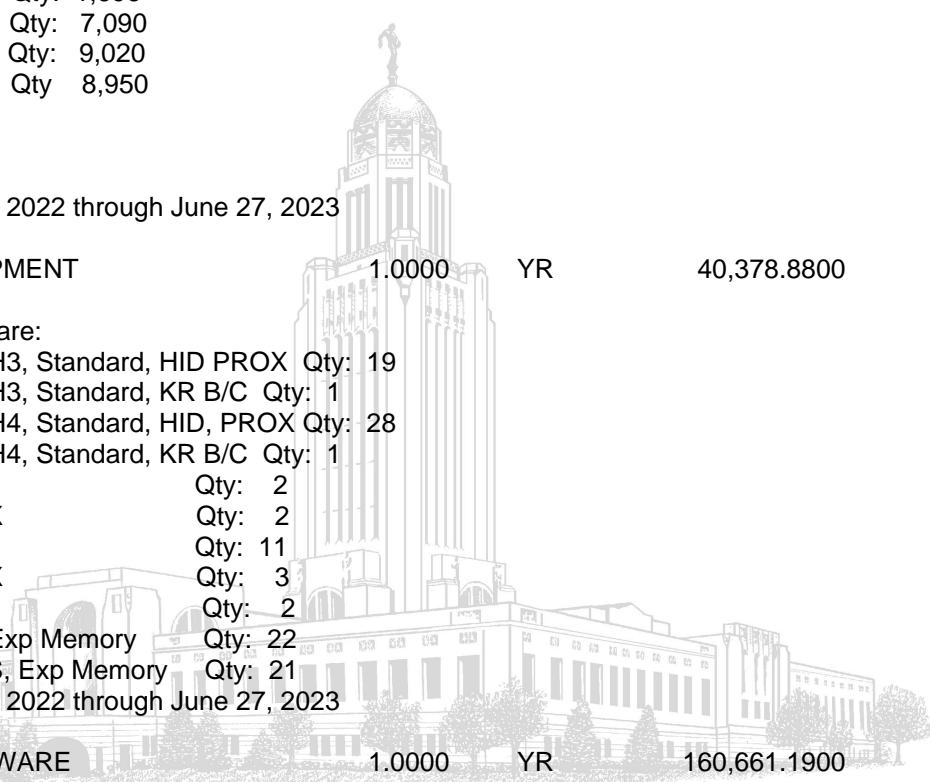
Qty: 7,090
Qty: 9,020
Qty 8,950

2022 through June 27, 2023

PMENT 1.0000 YR 40,378.8800

are:
H3, Standard, HID PROX Qty: 19
H3, Standard, KR B/C Qty: 1
H4, Standard, HID, PROX Qty: 28
H4, Standard, KR B/C Qty: 1
Qty: 2
X Qty: 2
Qty: 11
X Qty: 3
Qty: 2
Exp Memory Qty: 22
5, Exp Memory Qty: 21
2022 through June 27, 2023

WARE 1.0000 YR 160,661.1900